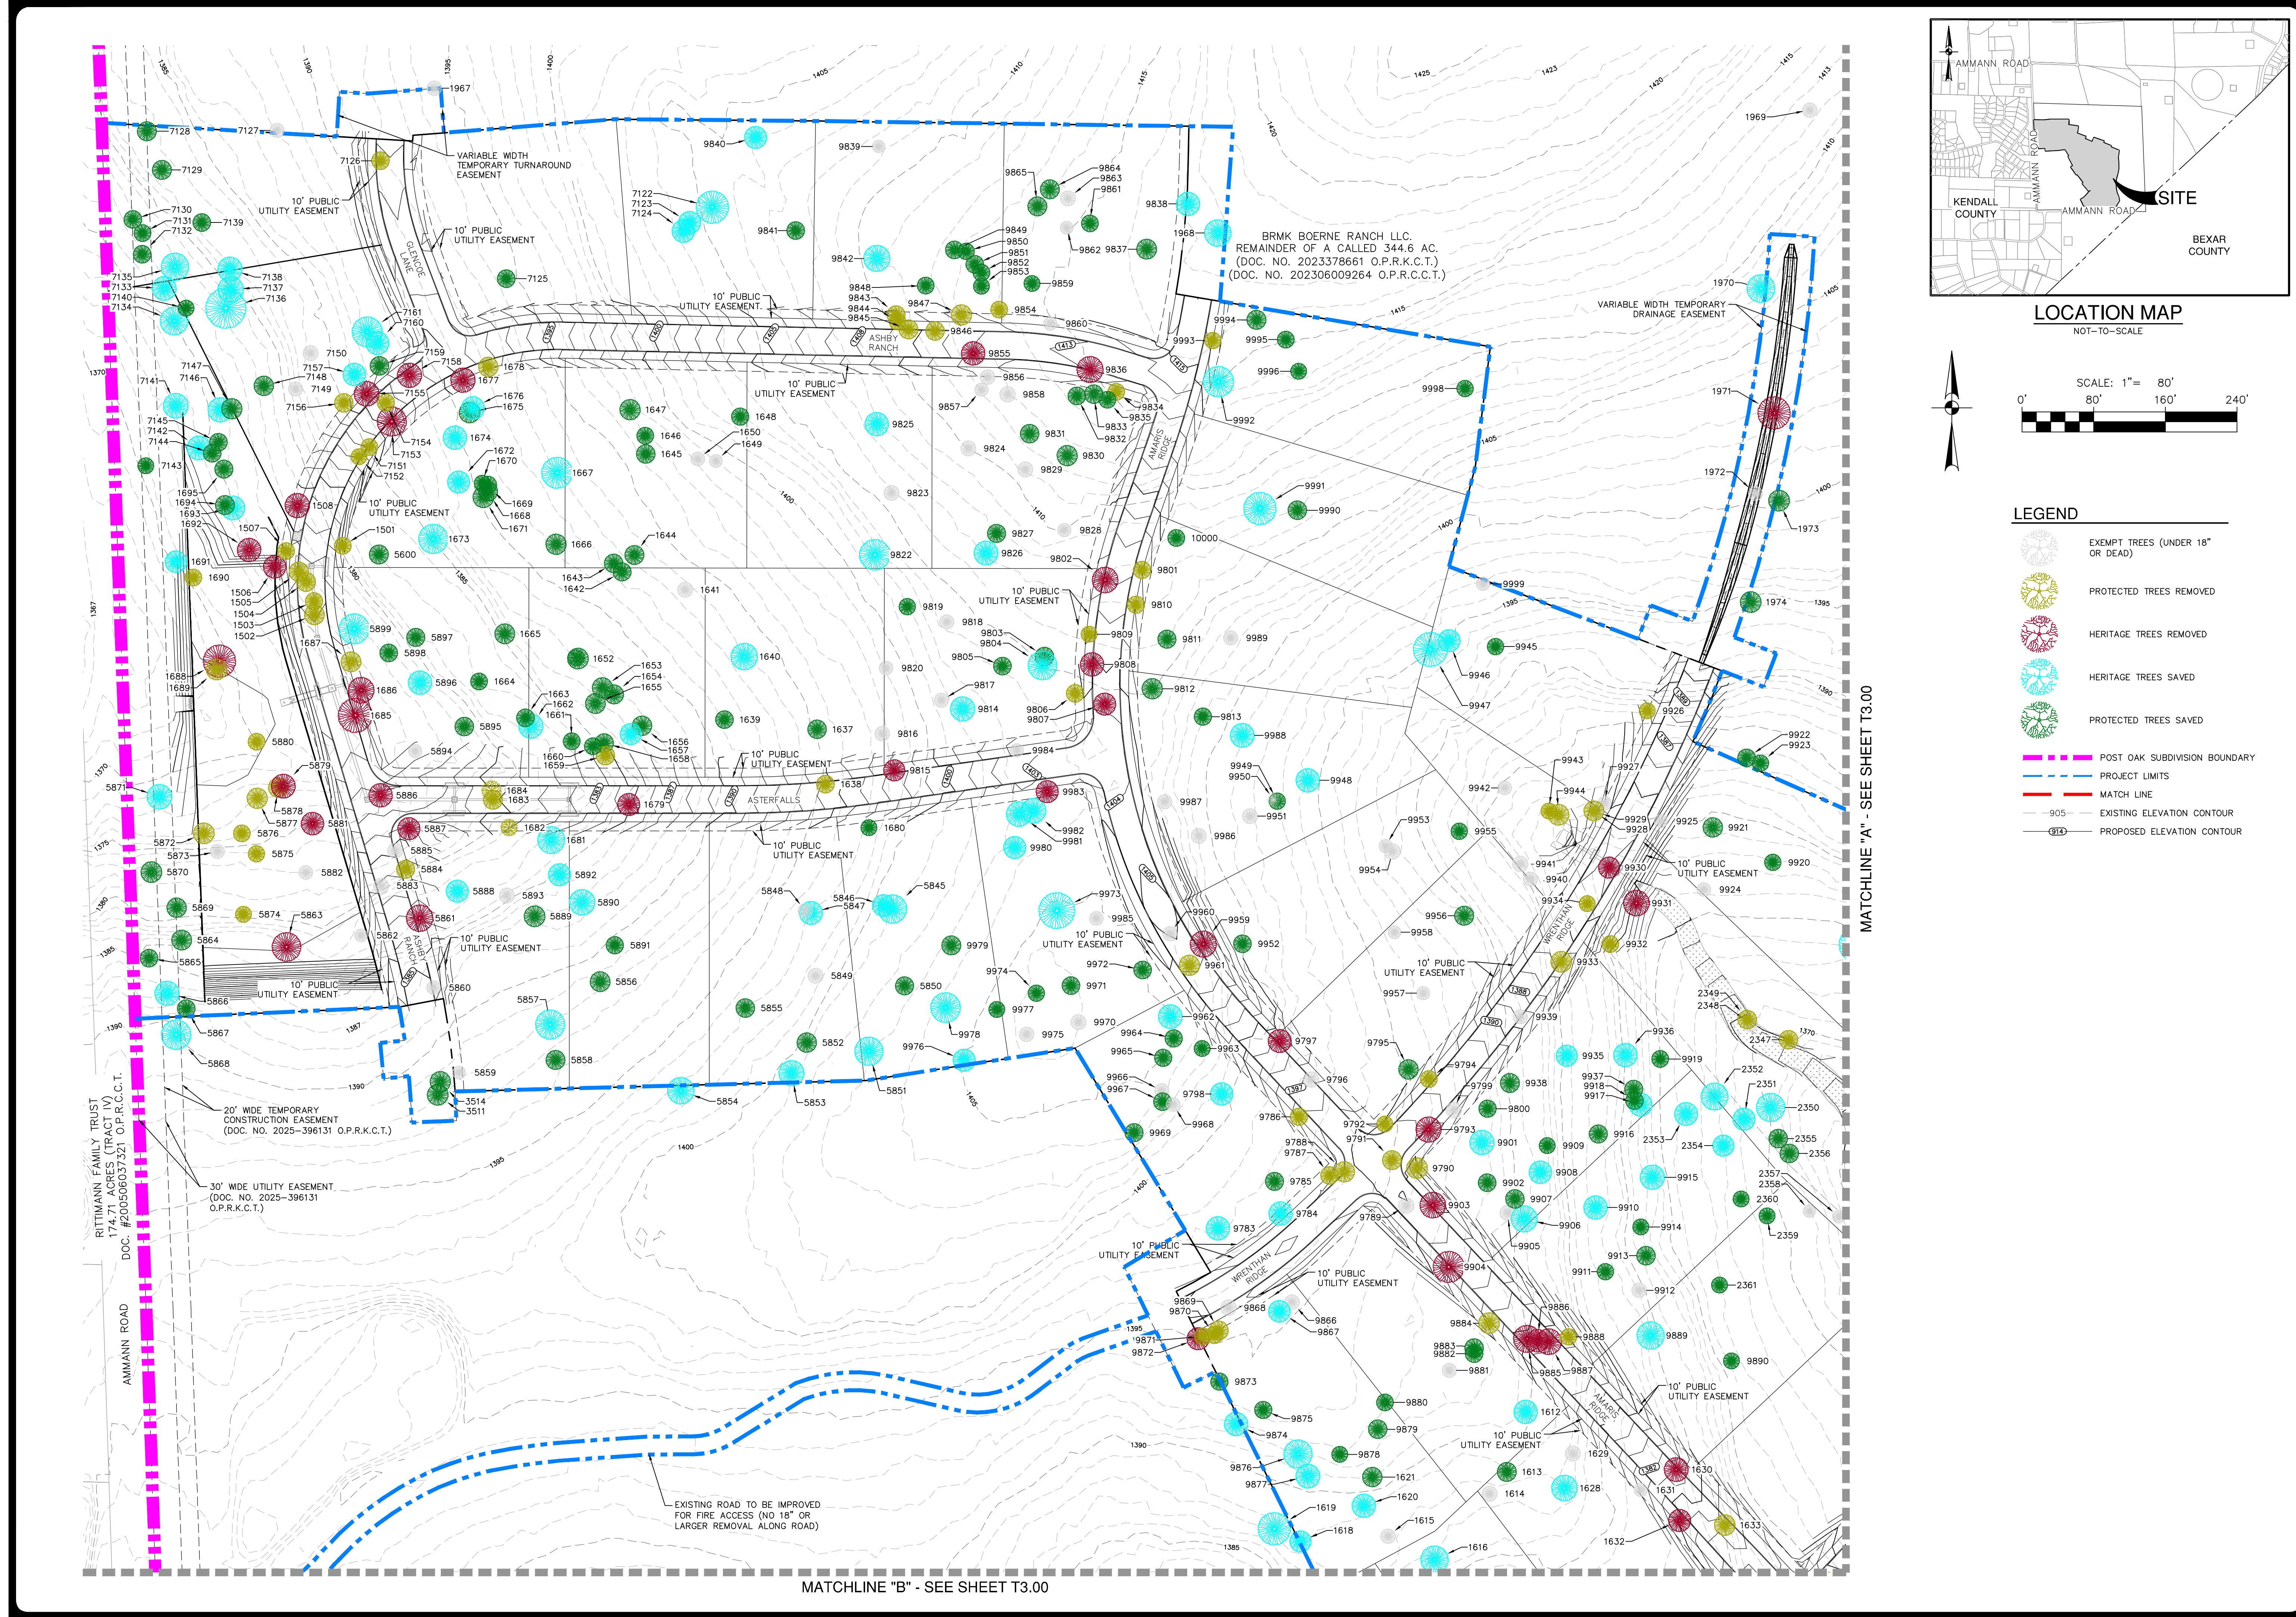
AMMANN ROAD
KENDALL COUNTY
AMMANN ROAD
AMMANN ROAD
SITE
BEXAR COUNTY

LOCATION MAP
NOT-TO-SCALE

SCALE: 1"= 80'
0' 80' 160' 240'

LEGEND
EXEMPT TREES (UNDER 18" OR DEAD)
PROTECTED TREES REMOVED
HERITAGE TREES REMOVED
HERITAGE TREES SAVED
PROTECTED TREES SAVED
POST OAK SUBDIVISION BOUNDARY
PROJECT LIMITS
MATCH LINE
905 EXISTING ELEVATION CONTOUR
914 PROPOSED ELEVATION CONTOUR

VARIABLE WIDTH TEMPORARY TURNAROUND EASEMENT
10' PUBLIC UTILITY EASEMENT
GLENCOE LANE
ASHBY RANCH
AMARIS RIDGE
ASTERFALLS
WRENTHAN RIDGE
BRMK BOERNE RANCH LLC. REMAINDER OF A CALLED 344.6 AC. (DOC. NO. 2023378661 O.P.R.K.C.T.) (DOC. NO. 202306009264 O.P.R.C.C.T.)
VARIABLE WIDTH TEMPORARY DRAINAGE EASEMENT
20' WIDE TEMPORARY CONSTRUCTION EASEMENT (DOC. NO. 2025-396131 O.P.R.K.C.T.)
30' WIDE UTILITY EASEMENT (DOC. NO. 2025-396131 O.P.R.K.C.T.)
RITTIMANN FAMILY TRUST 174.71 ACRES (TRACT IV) DOC. #20050603721 O.P.R.C.C.T.
AMMANN ROAD
EXISTING ROAD TO BE IMPROVED FOR FIRE ACCESS (NO 18" OR LARGER REMOVAL ALONG ROAD)
MATCHLINE "A" - SEE SHEET T3.00
MATCHLINE "B" - SEE SHEET T3.00